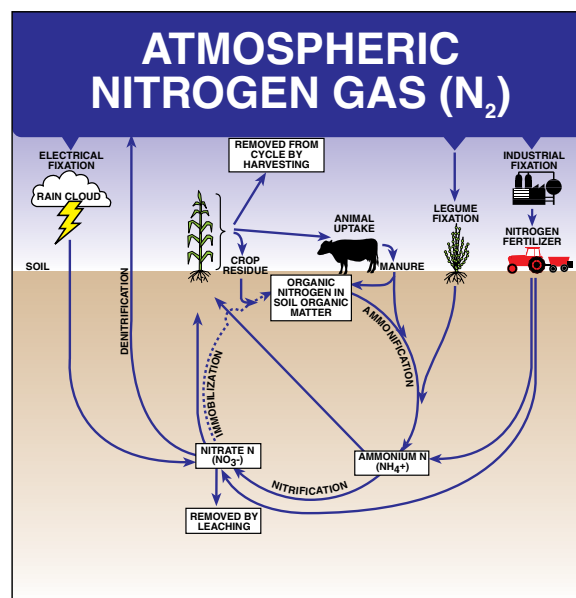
ATMOSPHERIC NITROGEN GAS ($N_2$)

ELECTRICAL FIXATION

RAIN CLOUD

REMOVED FROM CYCLE BY HARVESTING

INDUSTRIAL FIXATION

LEGUME FIXATION

NITROGEN FERTILIZER

ANIMAL UPTAKE

CROP RESIDUE

MANURE

SOIL

DENITRIFICATION

ORGANIC NITROGEN IN SOIL ORGANIC MATTER

AMMONIFICATION

IMMOBILIZATION

NITRATE N ($NO_3$-)

AMMONIUM N ($NH_4$+)

NITRIFICATION

REMOVED BY LEACHING